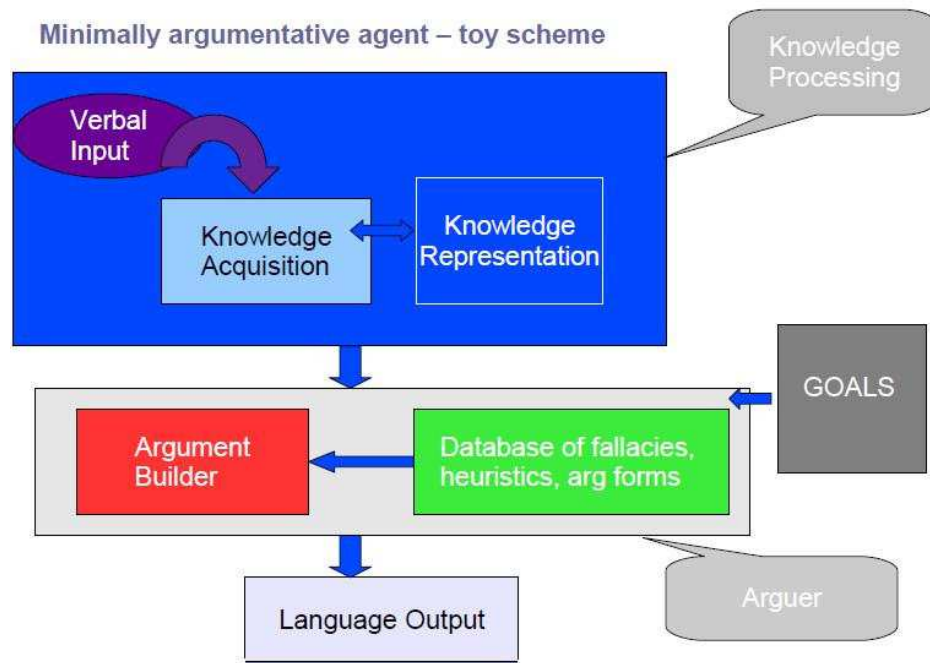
Minimally argumentative agent – toy scheme

Knowledge Processing

Verbal Input

Knowledge Acquisition

Knowledge Representation

GOALS

Argument Builder

Database of fallacies, heuristics, arg forms

Arguer

Language Output